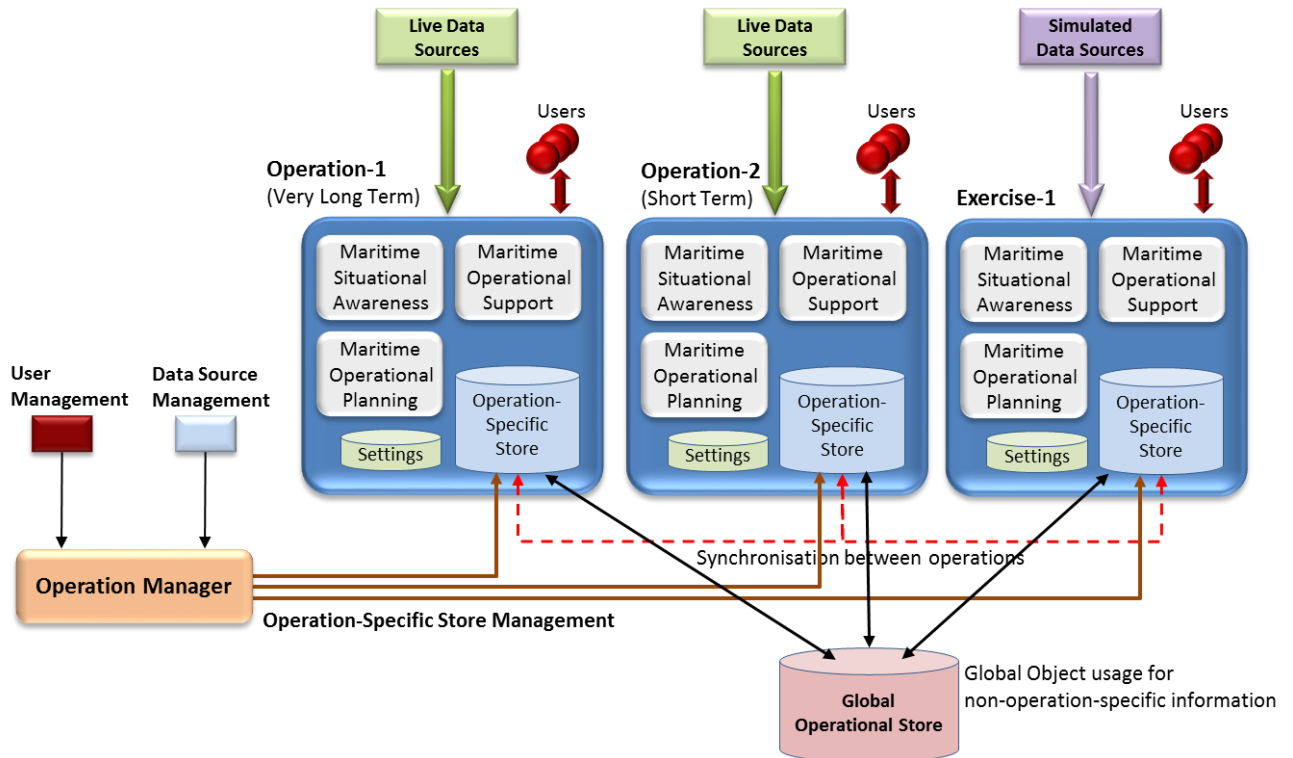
Live Data Sources

Live Data Sources

Simulated Data Sources

Users

Users

Users

Operation-1
(Very Long Term)

Maritime Situational Awareness

Maritime Operational Support

Maritime Operational Planning

Settings

Operation-Specific Store

Operation-2
(Short Term)

Maritime Situational Awareness

Maritime Operational Support

Maritime Operational Planning

Settings

Operation-Specific Store

Exercise-1

Maritime Situational Awareness

Maritime Operational Support

Maritime Operational Planning

Settings

Operation-Specific Store

User Management

Data Source Management

Operation Manager

Synchronisation between operations

Operation-Specific Store Management

Global Operational Store

Global Object usage for non-operation-specific information